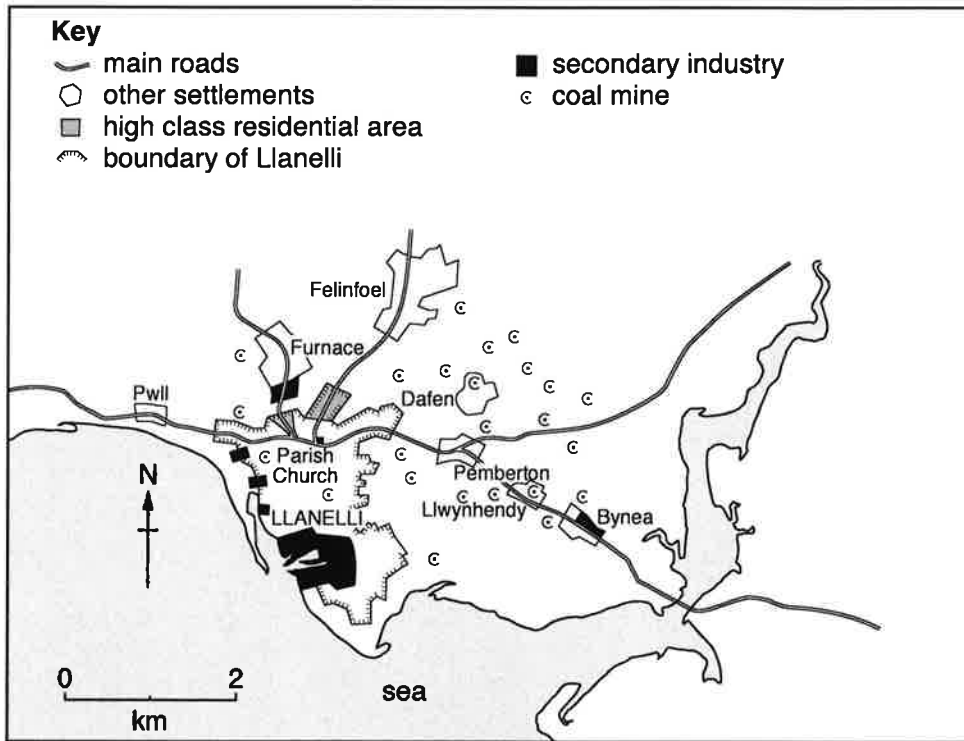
Key
main roads
other settlements
high class residential area
boundary of Llanelli
secondary industry
c coal mine

Felinfoel
Furnace
Pwll
Dafen
Parish Church
Pemberton
LLANELLI
Llwynhendy
Bynea
N
0
2
km
sea